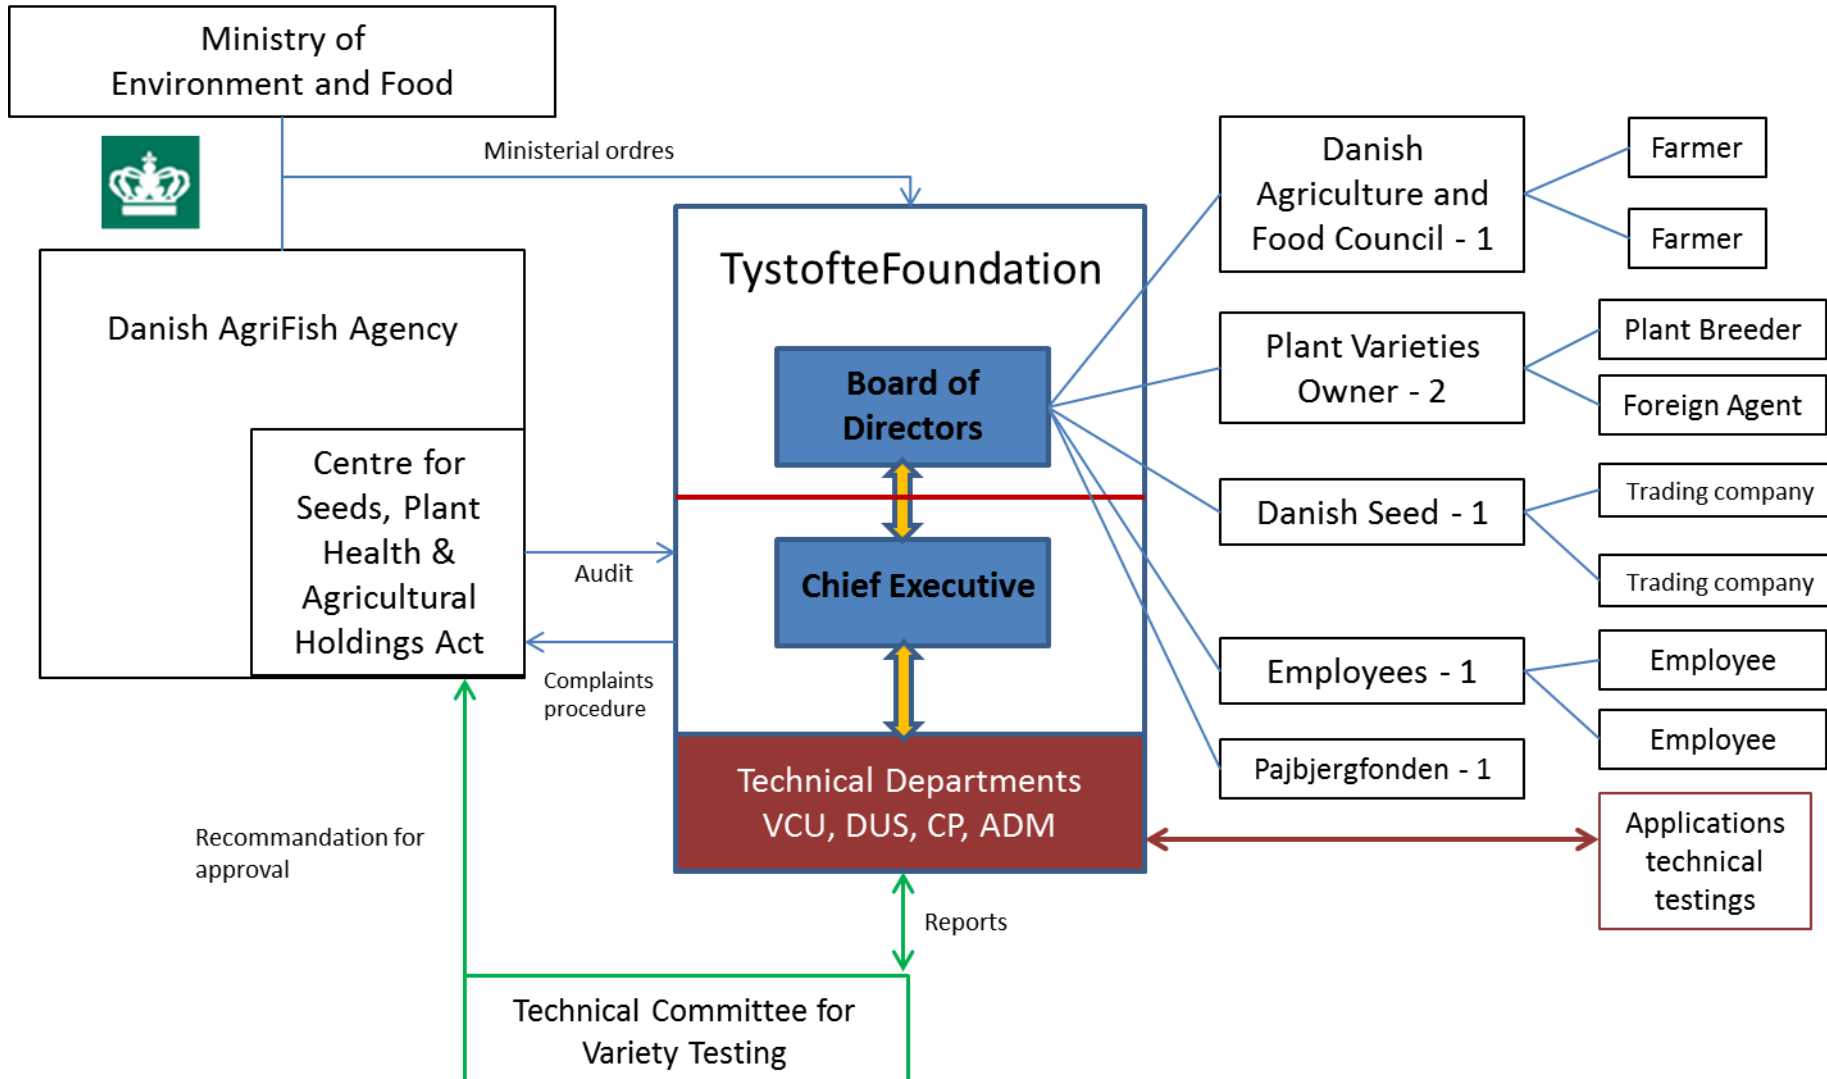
Ministry of Environment and Food

Ministerial ordres

Danish AgriFish Agency

Centre for Seeds, Plant Health & Agricultural Holdings Act

Audit

Complaints procedure

TystofteFoundation

Board of Directors

Chief Executive

Technical Departments VCU, DUS, CP, ADM

Danish Agriculture and Food Council - 1

Farmer

Farmer

Plant Varieties Owner - 2

Plant Breeder

Foreign Agent

Danish Seed - 1

Trading company

Trading company

Employees - 1

Employee

Employee

Pajbjergfonden - 1

Applications technical testings

Recommandation for approval

Reports

Technical Committee for Variety Testing